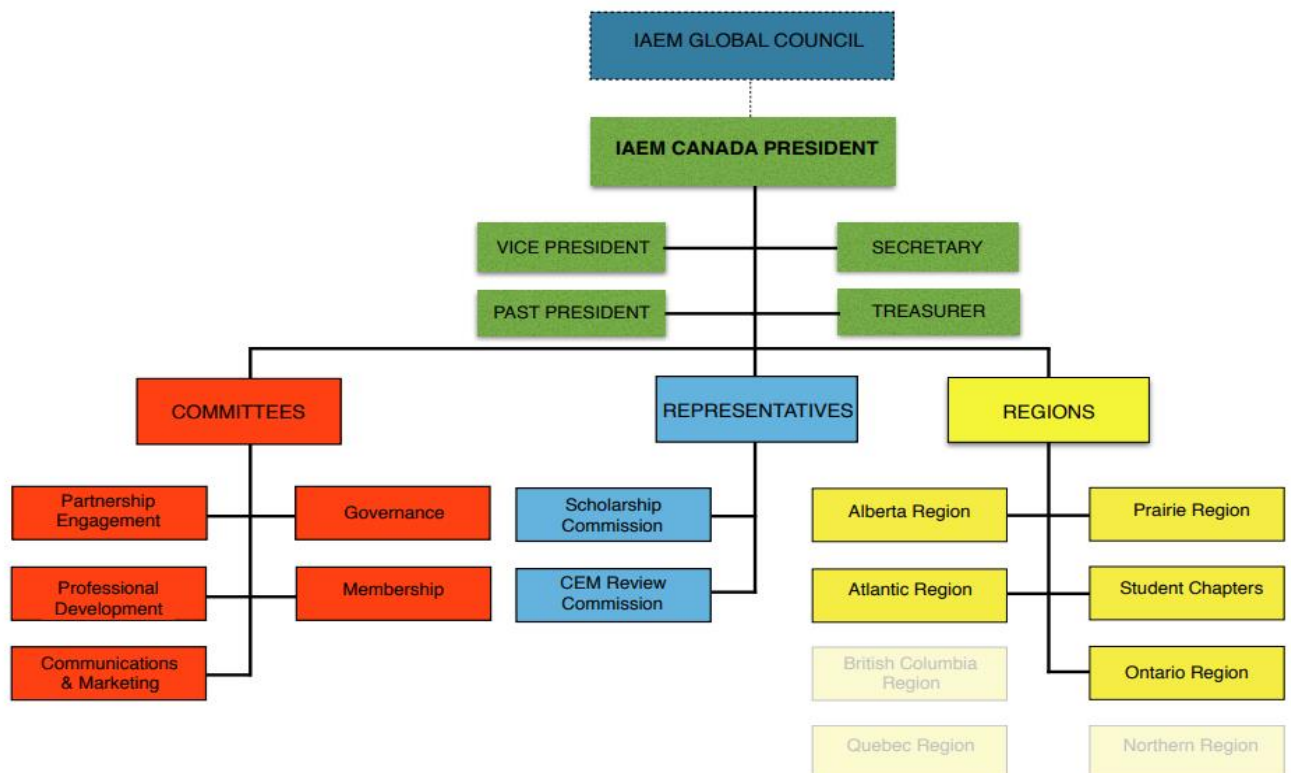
IAEM GLOBAL COUNCIL

IAEM CANADA PRESIDENT

VICE PRESIDENT

SECRETARY

PAST PRESIDENT

TREASURER

COMMITTEES

REPRESENTATIVES

REGIONS

Partnership Engagement

Governance

Professional Development

Membership

Communications & Marketing

Scholarship Commission

CEM Review Commission

Alberta Region

Prairie Region

Atlantic Region

Student Chapters

British Columbia Region

Ontario Region

Quebec Region

Northern Region